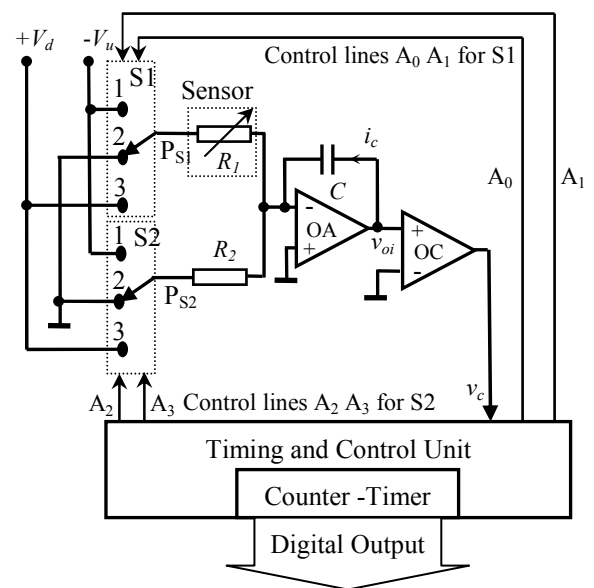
$+V_d$ $-V_u$

Control lines $A_0$ $A_1$ for S1

S1
1
2
3

Sensor
$P_{S1}$
$R_1$

$i_c$
$C$

$A_0$
$A_1$

-
+
OA
$v_{oi}$

+
-
OC

1 S2
2
3

$R_2$
$P_{S2}$

$v_c$

$A_2$ $A_3$ Control lines $A_2$ $A_3$ for S2

Timing and Control Unit

Counter -Timer

Digital Output